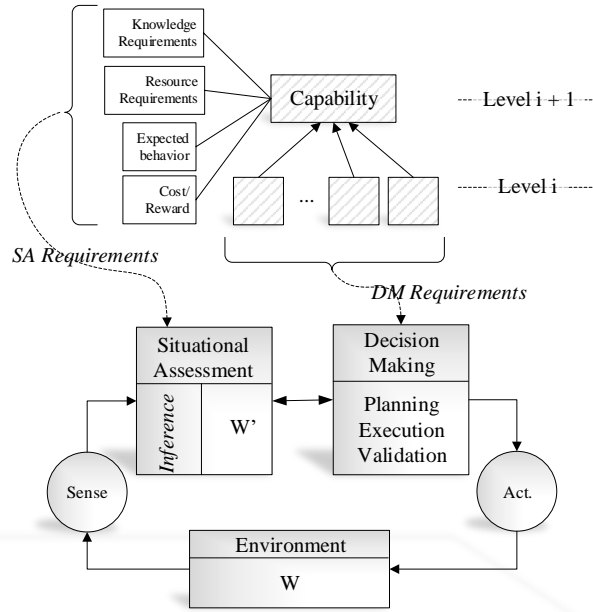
Knowledge Requirements

Resource Requirements

Expected behavior

Cost/ Reward

Capability

Level i + 1

...

Level i

SA Requirements

DM Requirements

Situational Assessment

Inference

W'

Decision Making

Planning Execution Validation

Sense

Act.

Environment

W